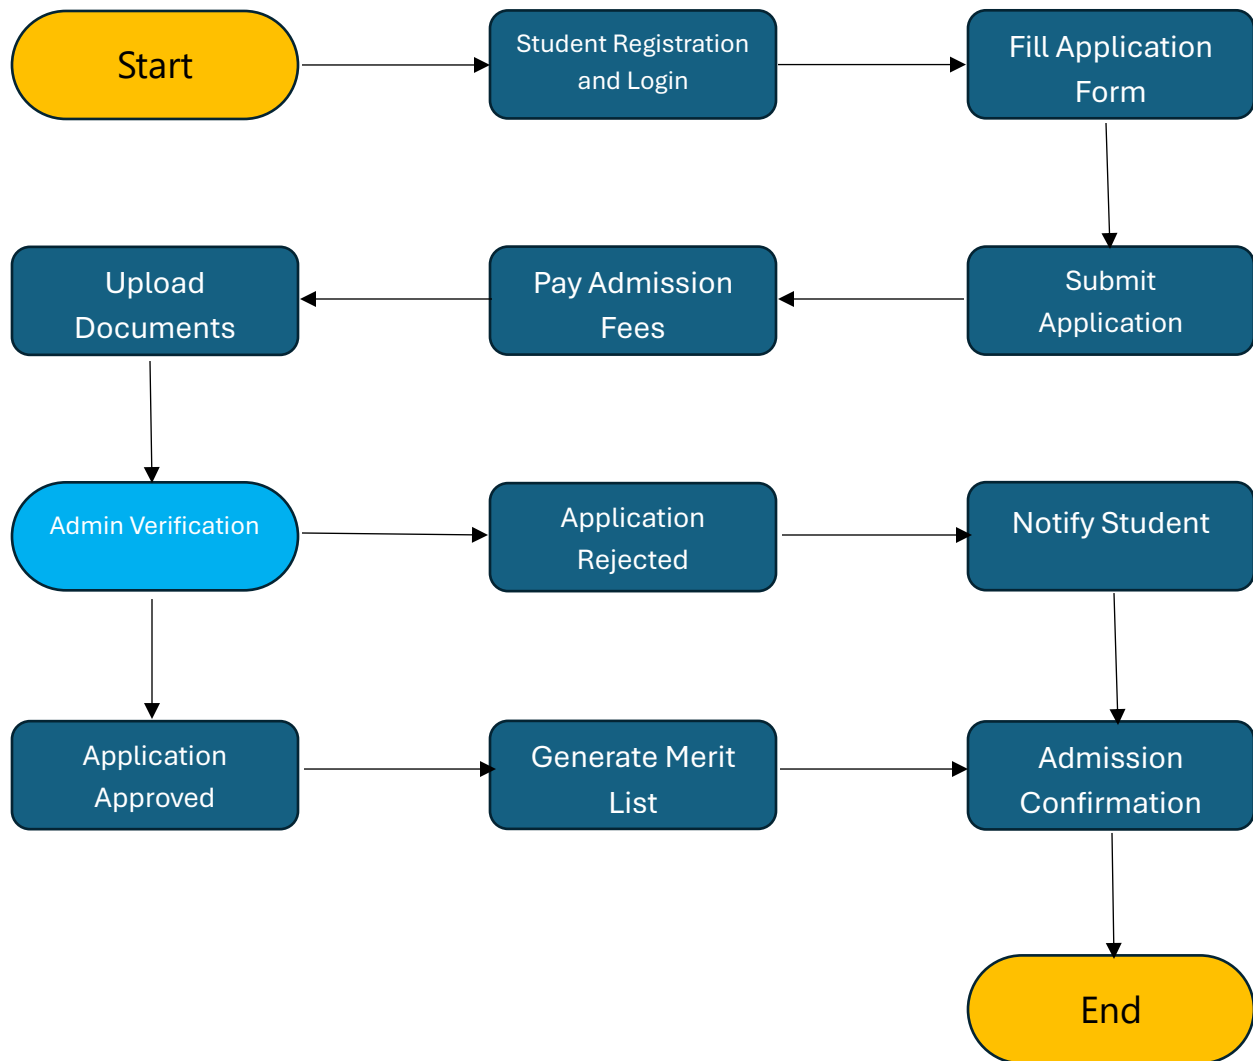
Start

Student Registration and Login

Fill Application Form

Submit Application

Pay Admission Fees

Upload Documents

Admin Verification

Application Rejected

Notify Student

Application Approved

Generate Merit List

Admission Confirmation

End